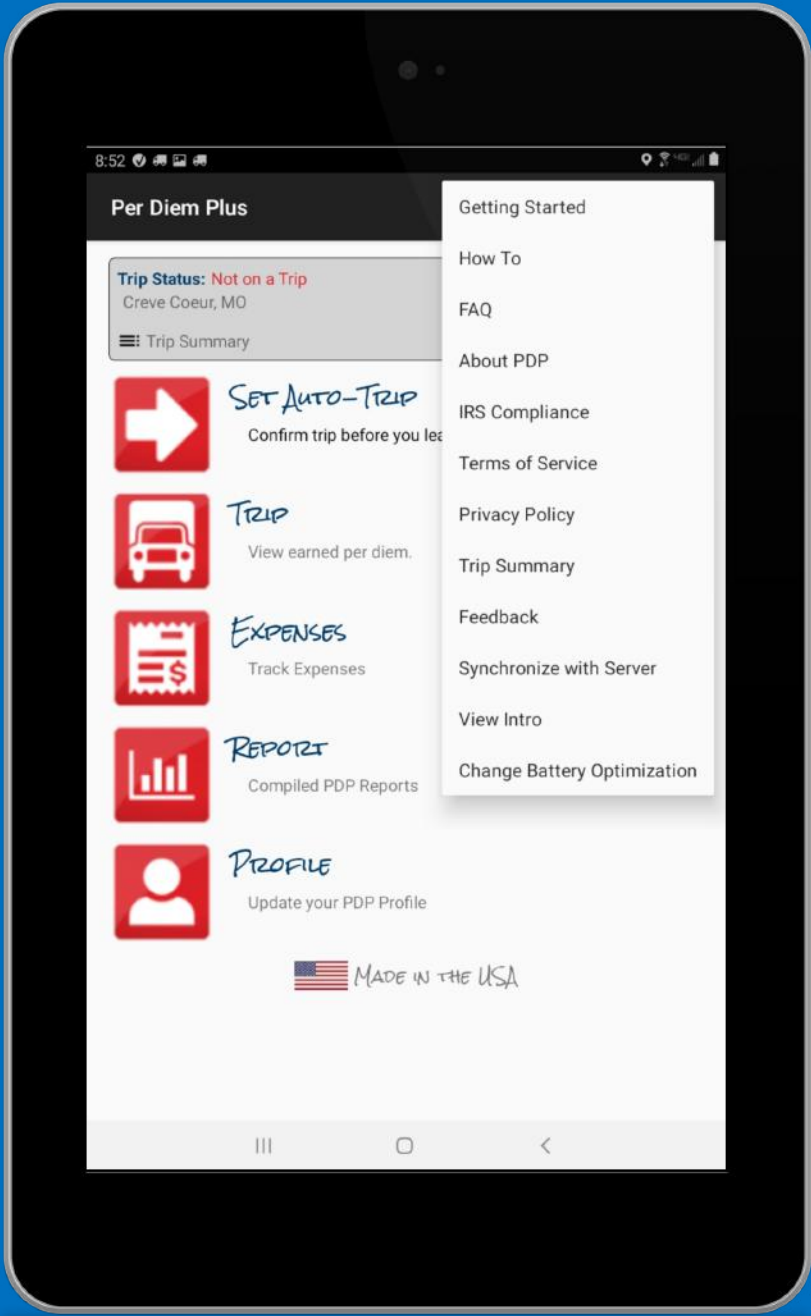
8:52

Per Diem Plus

Trip Status: Not on a Trip
Creve Coeur, MO

Trip Summary

SET AUTO-TRIP
Confirm trip before you lea

TRIP
View earned per diem.

EXPENSES
Track Expenses

REPORT
Compiled PDP Reports

PROFILE
Update your PDP Profile

MADE IN THE USA

Getting Started
How To
FAQ
About PDP
IRS Compliance
Terms of Service
Privacy Policy
Trip Summary
Feedback
Synchronize with Server
View Intro
Change Battery Optimization